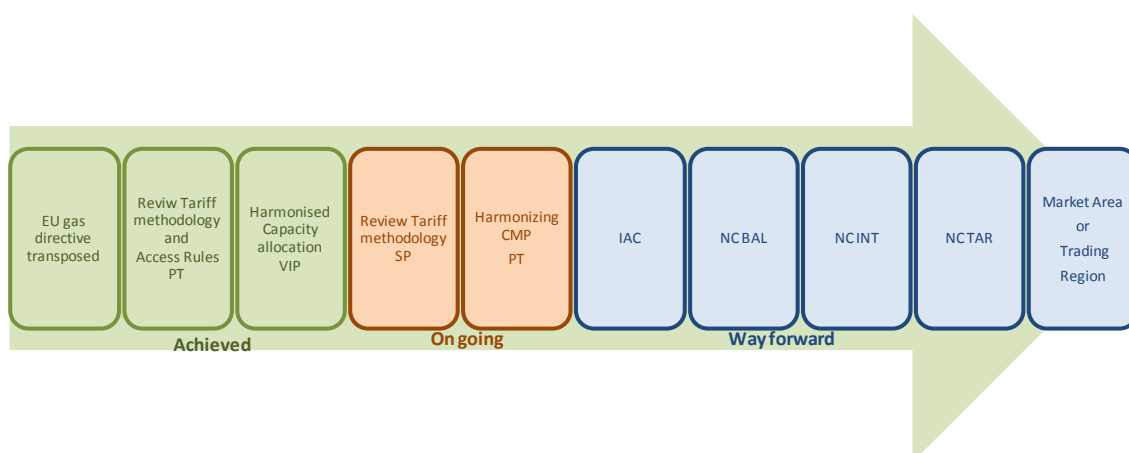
EU gas directive transposed

Reviw Tariff methodology and Access Rules PT

Harmonised Capacity allocation VIP

Review Tariff methodology SP

Harmonizing CMP PT

IAC

NC BAL

NC INT

NC TAR

Market Area or Trading Region

Achieved

On going

Way forward